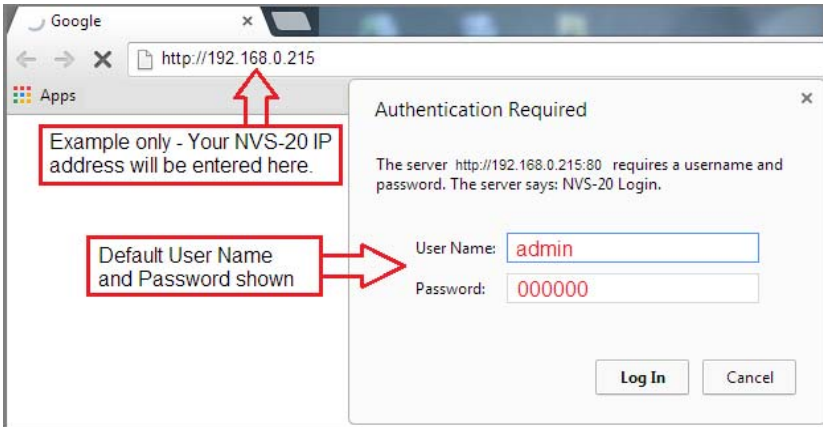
Google ×

http://192.168.0.215

Apps

Example only - Your NVS-20 IP address will be entered here.

Authentication Required ×

The server http://192.168.0.215:80 requires a username and password. The server says: NVS-20 Login.

Default User Name and Password shown

User Name: admin

Password: 000000

Log In Cancel